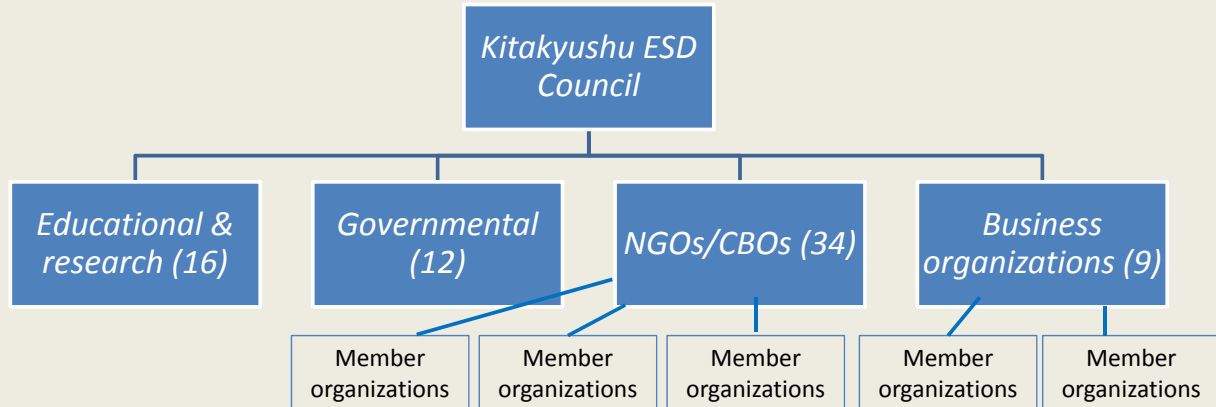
Kitakyushu ESD Council

Educational & research (16)

Governmental (12)

NGOs/CBOs (34)

Business organizations (9)

Member organizations

Member organizations

Member organizations

Member organizations

Member organizations